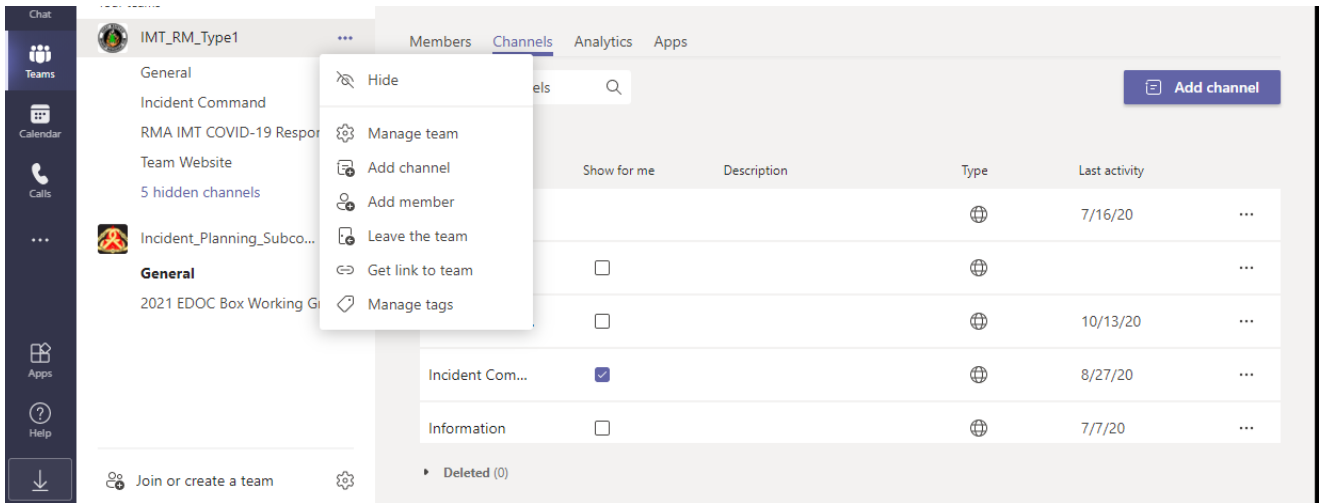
Chat
Teams
Calendar
Calls
...
Apps
Help

IMT_RM_Type1 ...
General
Incident Command
RMA IMT COVID-19 Respor
Team Website
5 hidden channels
Incident_Planning_Subco...
General
2021 EDOC Box Working Gr

Join or create a team

Hide
Manage team
Add channel
Add member
Leave the team
Get link to team
Manage tags

Members Channels Analytics Apps

els

Add channel

| | Show for me | Description | Type | Last activity | |
|---|---|---|---|---|---|
| | | | | 7/16/20 | ... |
| | ☐ | | | | ... |
| | ☐ | | | 10/13/20 | ... |
| Incident Com... | ☑ | | | 8/27/20 | ... |
| Information | ☐ | | | 7/7/20 | ... |

Deleted (0)